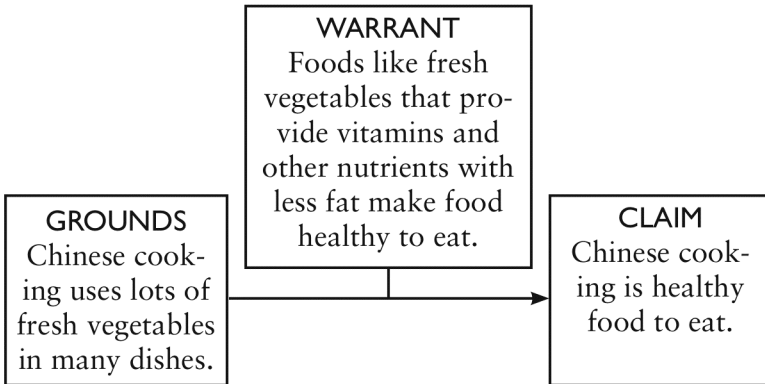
WARRANT
Foods like fresh vegetables that provide vitamins and other nutrients with less fat make food healthy to eat.

GROUNDS
Chinese cooking uses lots of fresh vegetables in many dishes.

CLAIM
Chinese cooking is healthy food to eat.